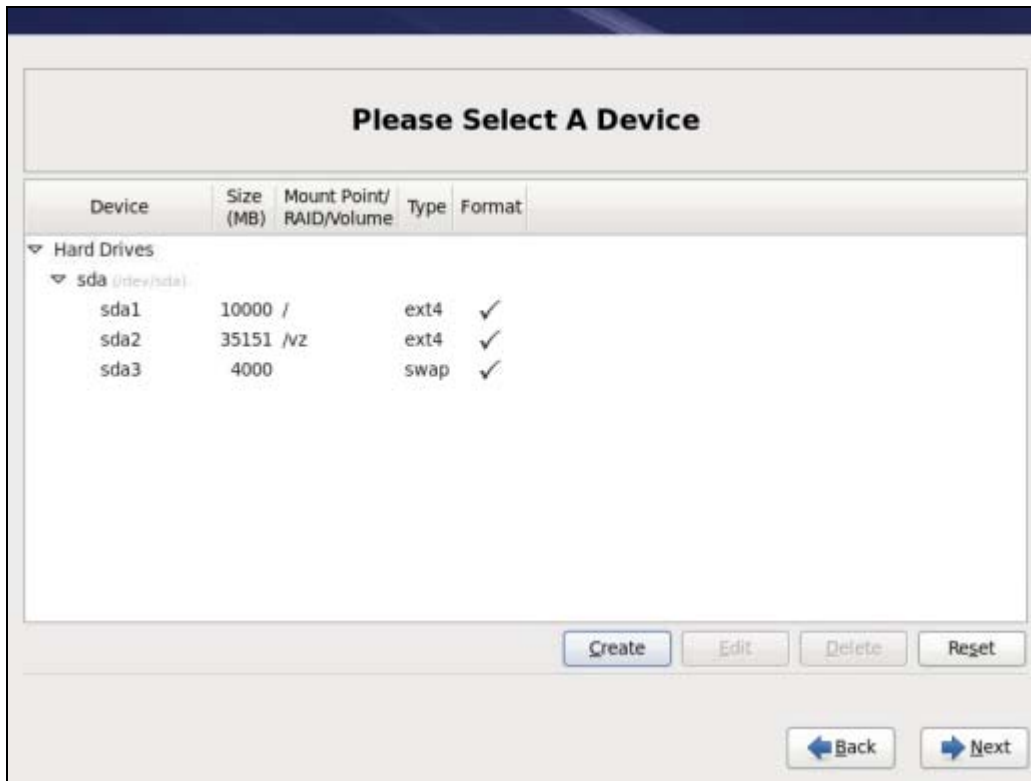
Please Select A Device

| Device | Size (MB) | Mount Point/ RAID/Volume | Type | Format |
|---|---|---|---|---|
| Hard Drives | | | | |
| sda (/dev/sda) | | | | |
| sda1 | 10000 | / | ext4 | ✓ |
| sda2 | 35151 | /vz | ext4 | ✓ |
| sda3 | 4000 | | swap | ✓ |

Create Edit Delete Reset

Back Next